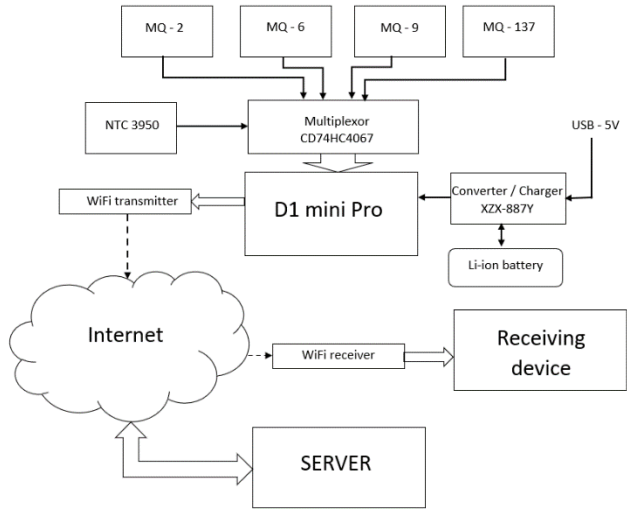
MQ - 2

MQ - 6

MQ - 9

MQ - 137

NTC 3950

Multiplexor
CD74HC4067

USB - 5V

WiFi transmitter

D1 mini Pro

Converter / Charger
XZX-887Y

Li-ion battery

Internet

WiFi receiver

Receiving device

SERVER